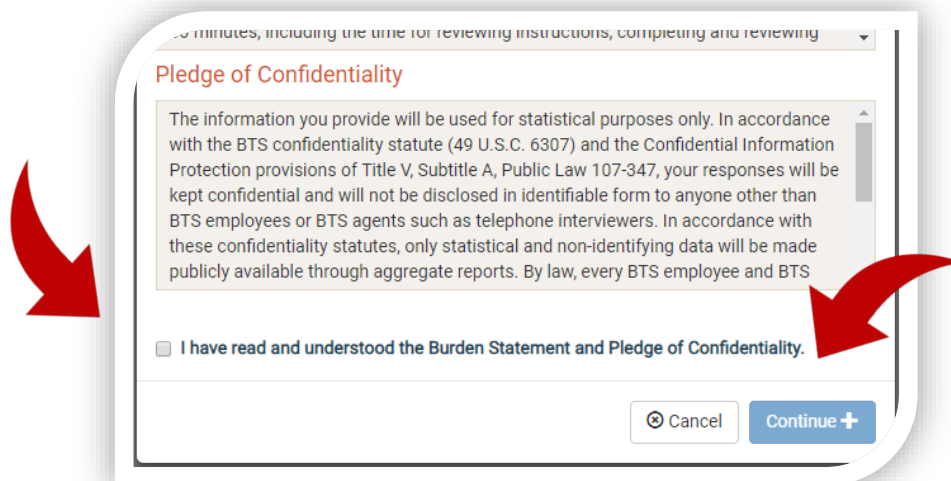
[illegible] minutes, including the time for reviewing instructions, completing and reviewing

Pledge of Confidentiality

The information you provide will be used for statistical purposes only. In accordance with the BTS confidentiality statute (49 U.S.C. 6307) and the Confidential Information Protection provisions of Title V, Subtitle A, Public Law 107-347, your responses will be kept confidential and will not be disclosed in identifiable form to anyone other than BTS employees or BTS agents such as telephone interviewers. In accordance with these confidentiality statutes, only statistical and non-identifying data will be made publicly available through aggregate reports. By law, every BTS employee and BTS

I have read and understood the Burden Statement and Pledge of Confidentiality.

Cancel

Continue